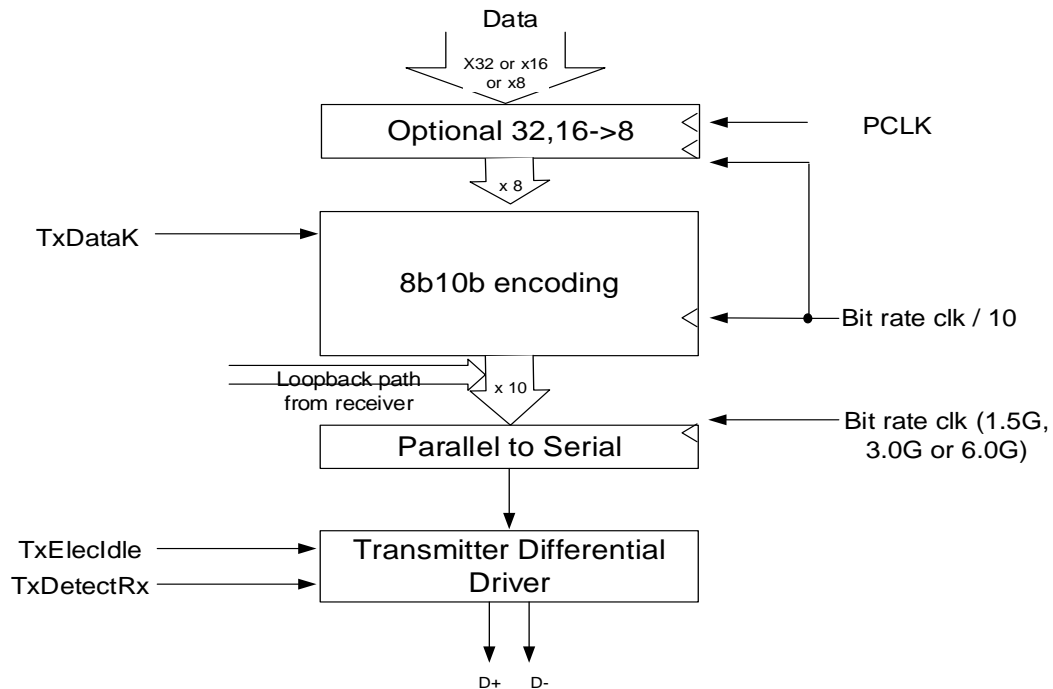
Data

X32 or x16 or x8

Optional 32,16->8

PCLK

x 8

TxDataK

8b10b encoding

Bit rate clk / 10

Loopback path from receiver

x 10

Bit rate clk (1.5G, 3.0G or 6.0G)

Parallel to Serial

TxElecIdle

TxDetectRx

Transmitter Differential Driver

D+ D-